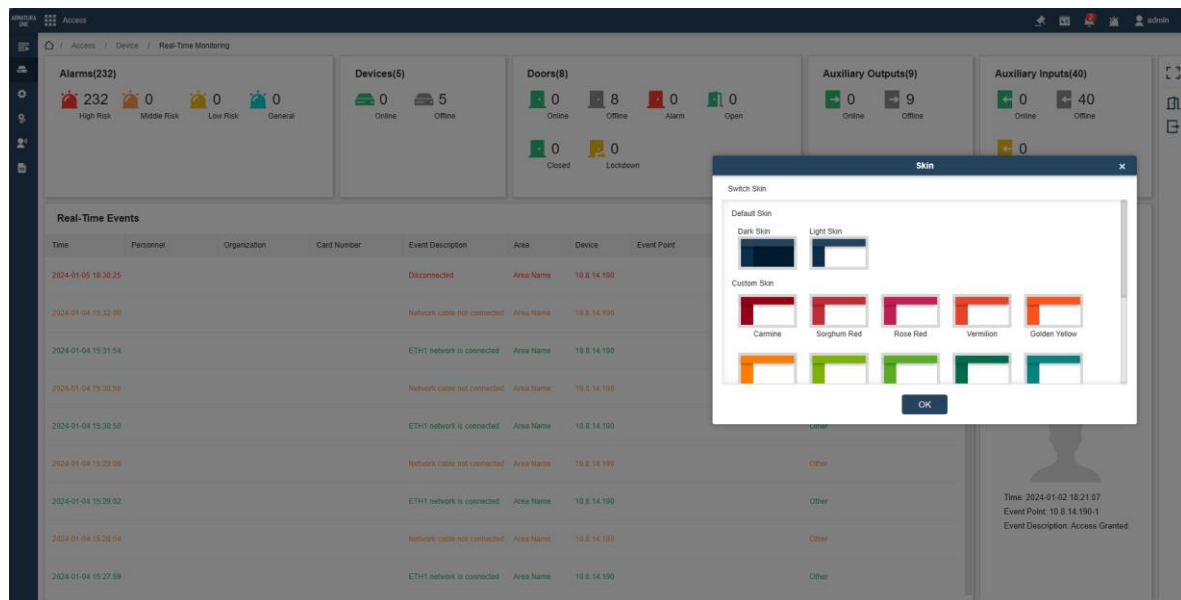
ARMATURA ONE Access

admin

/ Access / Device / Real-Time Monitoring

Alarms(232)
232 High Risk
0 Middle Risk
0 Low Risk
0 General

Devices(5)
0 Online
5 Offline

Doors(8)
0 Online
8 Offline
0 Alarm
0 Open
0 Closed
0 Lockdown

Auxiliary Outputs(9)
0 Online
9 Offline

Auxiliary Inputs(40)
0 Online
40 Offline
0

Real-Time Events

| Time | Personnel | Organization | Card Number | Event Description | Area | Device | Event Point | |
|---|---|---|---|---|---|---|---|---|
| 2024-01-05 18:36:25 | | | | Disconnected | Area Name | 10.8.14.190 | | |
| 2024-01-04 15:32:00 | | | | Network cable not connected | Area Name | 10.8.14.190 | | |
| 2024-01-04 15:31:54 | | | | ETH1 network is connected | Area Name | 10.8.14.190 | | |
| 2024-01-04 15:30:59 | | | | Network cable not connected | Area Name | 10.8.14.190 | | |
| 2024-01-04 15:30:50 | | | | ETH1 network is connected | Area Name | 10.8.14.190 | | Other |
| 2024-01-04 15:29:08 | | | | Network cable not connected | Area Name | 10.8.14.190 | | Other |
| 2024-01-04 15:29:02 | | | | ETH1 network is connected | Area Name | 10.8.14.190 | | Other |
| 2024-01-04 15:28:04 | | | | Network cable not connected | Area Name | 10.8.14.190 | | Other |
| 2024-01-04 15:27:59 | | | | ETH1 network is connected | Area Name | 10.8.14.190 | | Other |

Time: 2024-01-02 18:21:07
Event Point: 10.8.14.190-1
Event Description: Access Granted

Skin
Switch Skin
Default Skin
Dark Skin
Light Skin
Custom Skin
Carmine
Sorghum Red
Rose Red
Vermilion
Golden Yellow
OK